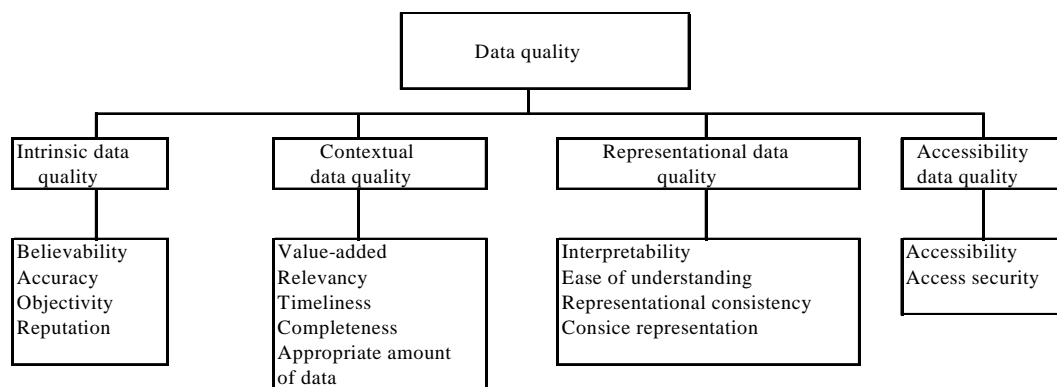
Data quality

Intrinsic data quality

Believability
Accuracy
Objectivity
Reputation

Contextual data quality

Value-added
Relevancy
Timeliness
Completeness
Appropriate amount of data

Representational data quality

Interpretability
Ease of understanding
Representational consistency
Consice representation

Accessibility data quality

Accessibility
Access security